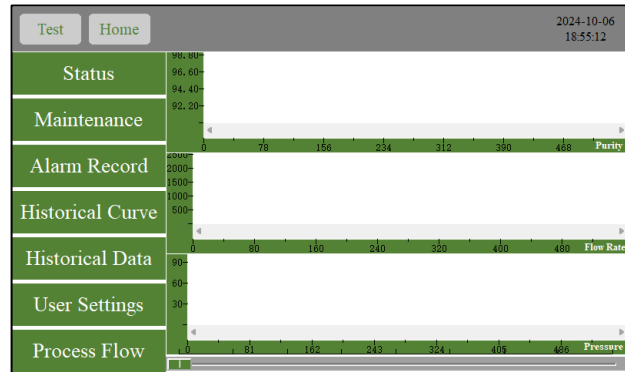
Test Home

2024-10-06
18:55:12

Status

Maintenance

Alarm Record

Historical Curve

Historical Data

User Settings

Process Flow

98.80
96.60
94.40
92.20

0 78 156 234 312 390 468

Purity

2000
1500
1000
500

0 80 160 240 320 400 480

Flow Rate

90
60
30

0 81 162 243 324 405 486

Pressure